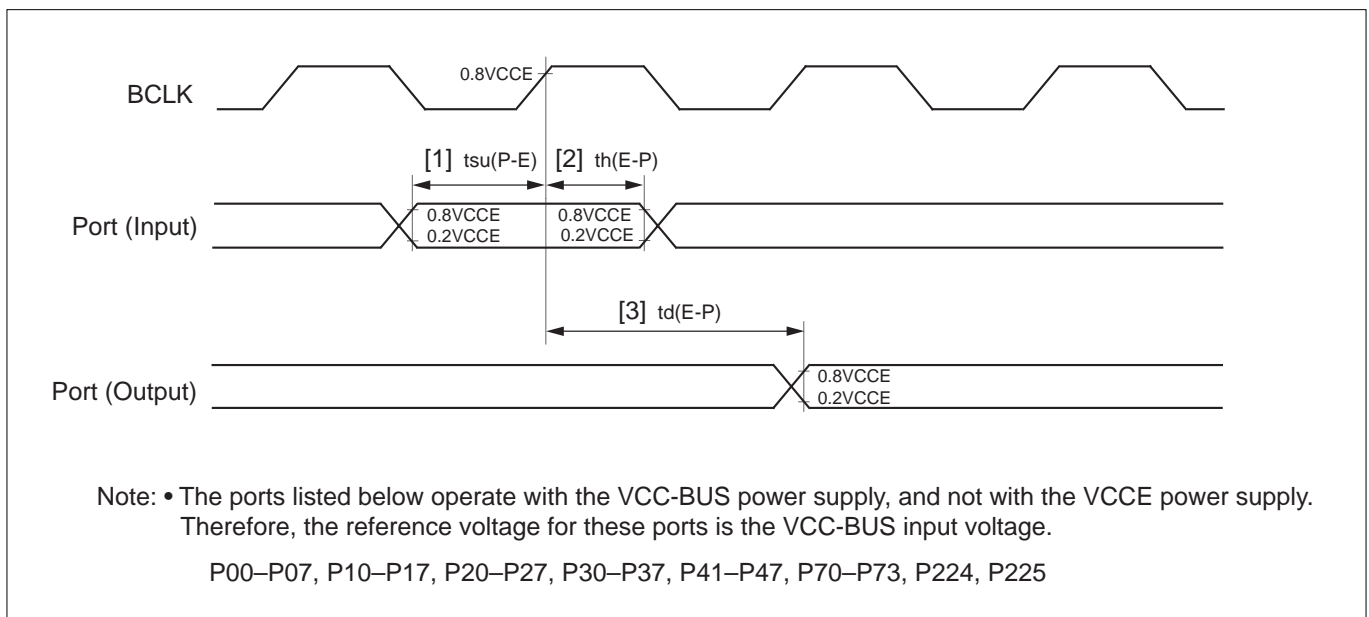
BCLK
0.8VCCE
[1] tsu(P-E) [2] th(E-P)
Port (Input)
0.8VCCE
0.2VCCE
0.8VCCE
0.2VCCE
[3] td(E-P)
Port (Output)
0.8VCCE
0.2VCCE

Note: • The ports listed below operate with the VCC-BUS power supply, and not with the VCCE power supply. Therefore, the reference voltage for these ports is the VCC-BUS input voltage.

P00–P07, P10–P17, P20–P27, P30–P37, P41–P47, P70–P73, P224, P225